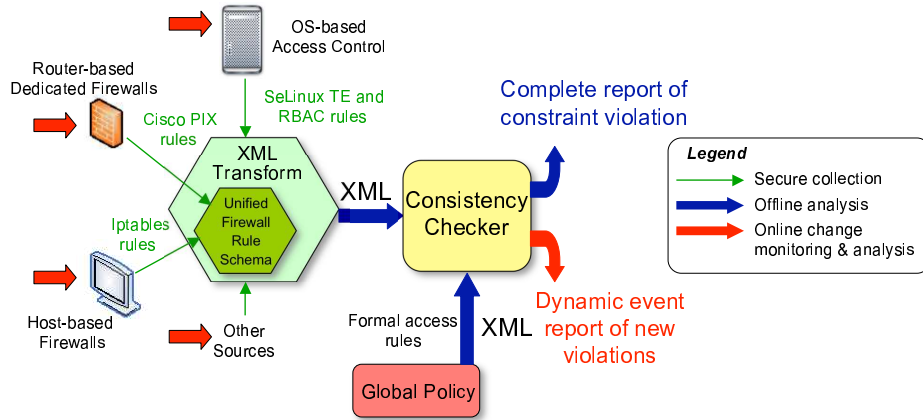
OS-based
Access Control

Router-based
Dedicated Firewalls

SeLinux TE and
RBAC rules

Cisco PIX
rules

XML
Transform

Unified
Firewall
Rule
Schema

Iptables
rules

Host-based
Firewalls

Other
Sources

XML

Consistency
Checker

Complete report of
constraint violation

Legend
Secure collection
Offline analysis
Online change
monitoring & analysis

Dynamic event
report of new
violations

Formal access
rules

XML

Global Policy